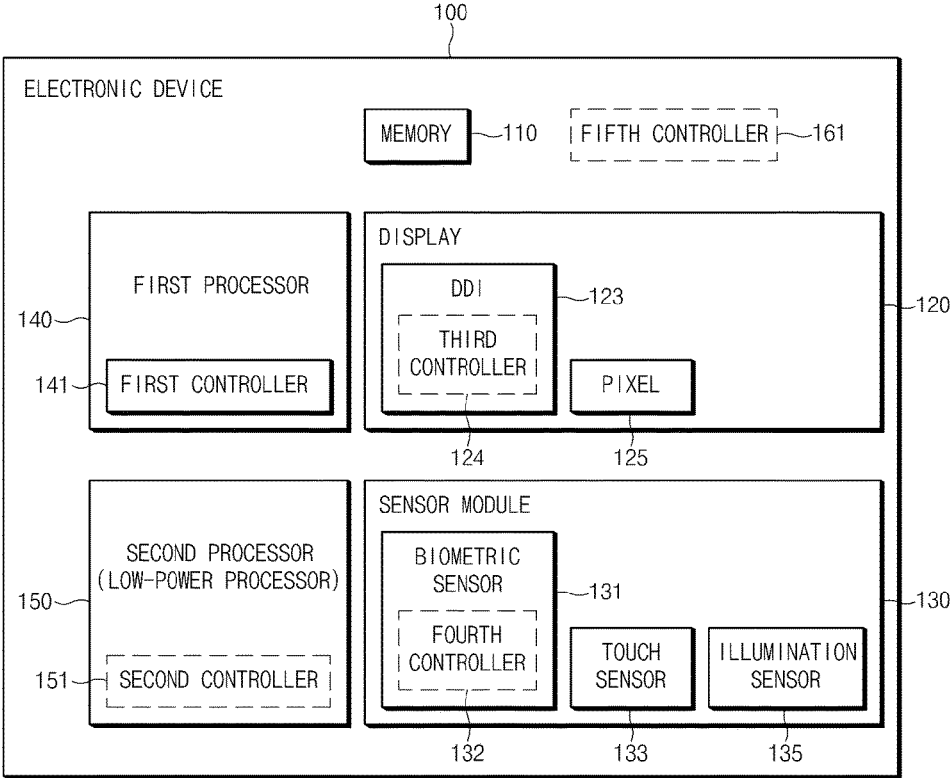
100

ELECTRONIC DEVICE

MEMORY 110

FIFTH CONTROLLER 161

FIRST PROCESSOR

140

141 FIRST CONTROLLER

DISPLAY

DDI 123

THIRD CONTROLLER

PIXEL

120

124

125

SENSOR MODULE

SECOND PROCESSOR (LOW-POWER PROCESSOR)

150

151 SECOND CONTROLLER

BIOMETRIC SENSOR 131

FOURTH CONTROLLER

TOUCH SENSOR

ILLUMINATION SENSOR

130

132

133

135